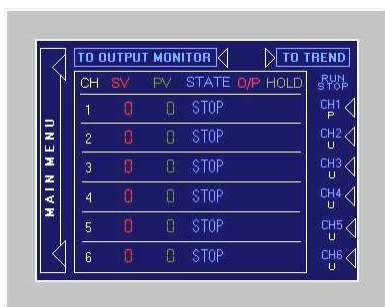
MAIN MENU

TO OUTPUT MONITOR

TO TREND

| CH | SV | PV | STATE | O/P | HOLD |
|---|---|---|---|---|---|
| 1 | 0 | 0 | STOP | | |
| 2 | 0 | 0 | STOP | | |
| 3 | 0 | 0 | STOP | | |
| 4 | 0 | 0 | STOP | | |
| 5 | 0 | 0 | STOP | | |
| 6 | 0 | 0 | STOP | | |

RUN STOP

CH1 P

CH2 U

CH3 U

CH4 U

CH5 U

CH6 U